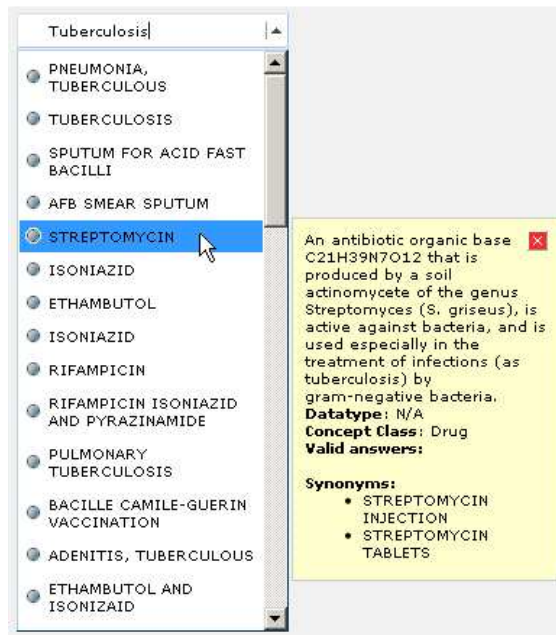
Tuberculosis

PNEUMONIA, TUBERCULOUS

TUBERCULOSIS

SPUTUM FOR ACID FAST BACILLI

AFB SMEAR SPUTUM

STREPTOMYCIN

ISONIAZID

ETHAMBUTOL

ISONIAZID

RIFAMPICIN

RIFAMPICIN ISONIAZID AND PYRAZINAMIDE

PULMONARY TUBERCULOSIS

BACILLE CAMILE-GUERIN VACCINATION

ADENITIS, TUBERCULOUS

ETHAMBUTOL AND ISONIZAID

An antibiotic organic base C21H39N7O12 that is produced by a soil actinomycete of the genus Streptomyces (S. griseus), is active against bacteria, and is used especially in the treatment of infections (as tuberculosis) by gram-negative bacteria.
**Datatype:** N/A
**Concept Class:** Drug
**Valid answers:**

**Synonyms:**
- STREPTOMYCIN INJECTION
- STREPTOMYCIN TABLETS